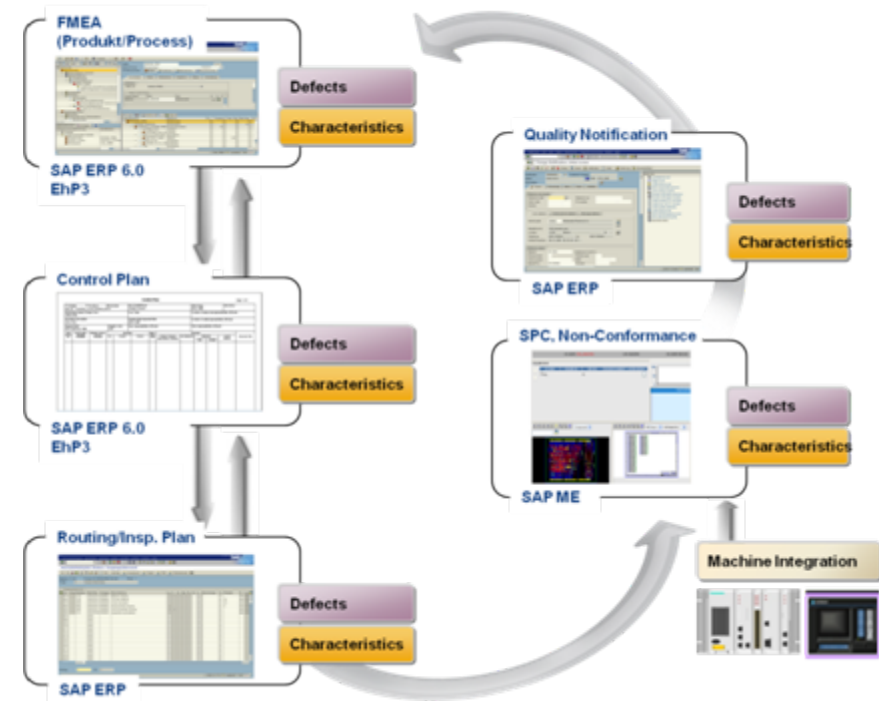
FMEA (Produkt/Process)

Defects

Characteristics

SAP ERP 6.0 EhP3

Control Plan

Defects

Characteristics

SAP ERP 6.0 EhP3

Routing/Insp. Plan

Defects

Characteristics

SAP ERP

Quality Notification

Defects

Characteristics

SAP ERP

SPC, Non-Conformance

Defects

Characteristics

SAP ME

Machine Integration